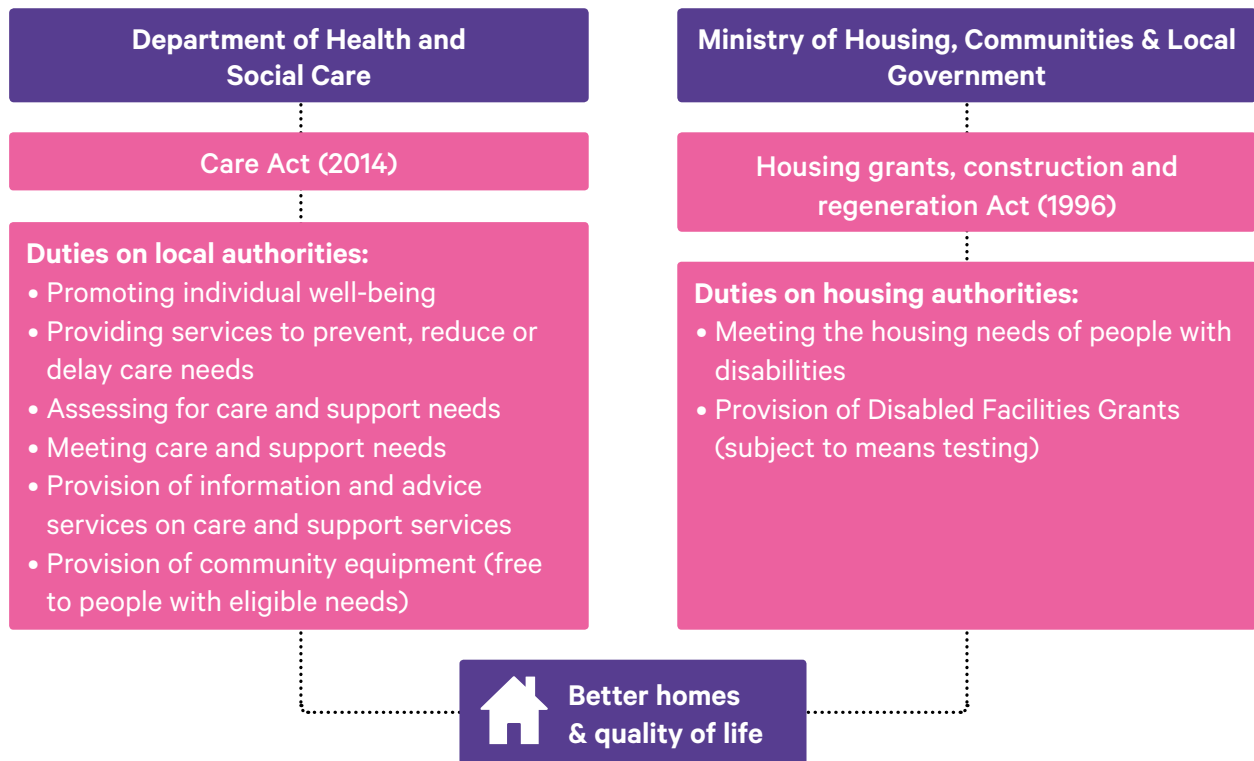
Department of Health and Social Care

Care Act (2014)

Duties on local authorities:
• Promoting individual well-being
• Providing services to prevent, reduce or delay care needs
• Assessing for care and support needs
• Meeting care and support needs
• Provision of information and advice services on care and support services
• Provision of community equipment (free to people with eligible needs)

Ministry of Housing, Communities & Local Government

Housing grants, construction and regeneration Act (1996)

Duties on housing authorities:
• Meeting the housing needs of people with disabilities
• Provision of Disabled Facilities Grants (subject to means testing)

Better homes & quality of life